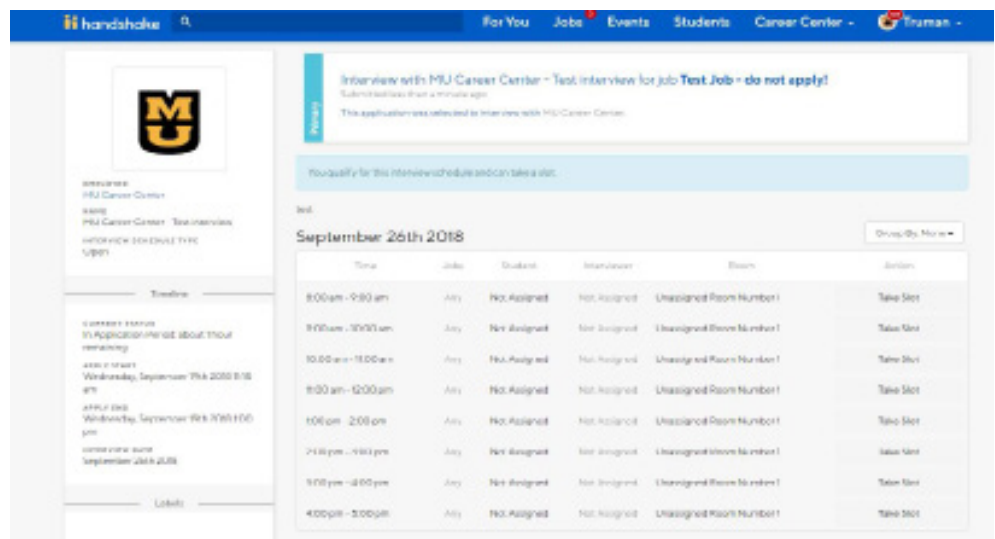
handshake

For You Jobs Events Students Career Center Truman

MU

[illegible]
MU Career Center
NAME
MU Career Center - Test Interview
INTERVIEW SCHEDULE TYPE
Open

Timeline

CURRENT STATUS
In Application Period about 1 hour remaining
APPLY START
Wednesday, September 19th 2018 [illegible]
APPLY END
Wednesday, September 19th 2018 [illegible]
INTERVIEW DATE
September 26th 2018

Labels

Interview with MU Career Center - Test Interview for job Test Job - do not apply!
Submitted less than a minute ago
This application was selected to interview with MU Career Center.

You qualify for this interview schedule and can take a slot.

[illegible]

September 26th 2018

Group By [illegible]

| Time | Jobs | Student | Interviewer | Room | Action |
|---|---|---|---|---|---|
| 8:00 am - 9:00 am | Any | Not Assigned | Not Assigned | Unassigned Room Number 1 | Take Slot |
| 9:00 am - 10:00 am | Any | Not Assigned | Not Assigned | Unassigned Room Number 1 | Take Slot |
| 10:00 am - 11:00 am | Any | Not Assigned | Not Assigned | Unassigned Room Number 1 | Take Slot |
| 11:00 am - 12:00 pm | Any | Not Assigned | Not Assigned | Unassigned Room Number 1 | Take Slot |
| 1:00 pm - 2:00 pm | Any | Not Assigned | Not Assigned | Unassigned Room Number 1 | Take Slot |
| 2:00 pm - 3:00 pm | Any | Not Assigned | Not Assigned | Unassigned Room Number 1 | Take Slot |
| 3:00 pm - 4:00 pm | Any | Not Assigned | Not Assigned | Unassigned Room Number 1 | Take Slot |
| 4:00 pm - 5:00 pm | Any | Not Assigned | Not Assigned | Unassigned Room Number 1 | Take Slot |